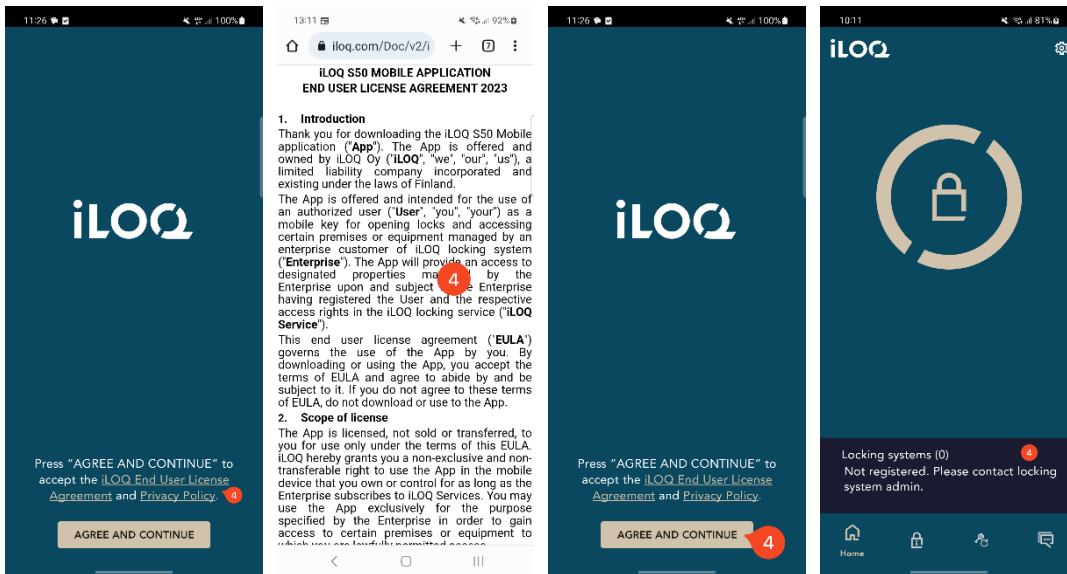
11:26 100%

iLOQ

Press "AGREE AND CONTINUE" to accept the iLOQ End User License Agreement and Privacy Policy. 4

AGREE AND CONTINUE

13:11 92%

iloq.com/Doc/v2/i

7

iLOQ S50 MOBILE APPLICATION
END USER LICENSE AGREEMENT 2023

1. Introduction
Thank you for downloading the iLOQ S50 Mobile application ("**App**"). The App is offered and owned by iLOQ Oy ("**iLOQ**", "we", "our", "us"), a limited liability company incorporated and existing under the laws of Finland.
The App is offered and intended for the use of an authorized user ("**User**", "you", "your") as a mobile key for opening locks and accessing certain premises or equipment managed by an enterprise customer of iLOQ locking system ("**Enterprise**"). The App will provide an access to designated properties ma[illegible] by the Enterprise upon and subject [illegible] Enterprise having registered the User and the respective access rights in the iLOQ locking service ("**iLOQ Service**").
This end user license agreement ('**EULA**') governs the use of the App by you. By downloading or using the App, you accept the terms of EULA and agree to abide by and be subject to it. If you do not agree to these terms of EULA, do not download or use to the App.
2. Scope of license
The App is licensed, not sold or transferred, to you for use only under the terms of this EULA. iLOQ hereby grants you a non-exclusive and non-transferable right to use the App in the mobile device that you own or control for as long as the Enterprise subscribes to iLOQ Services. You may use the App exclusively for the purpose specified by the Enterprise in order to gain access to certain premises or equipment to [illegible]

4

11:26 100%

iLOQ

Press "AGREE AND CONTINUE" to accept the iLOQ End User License Agreement and Privacy Policy.

AGREE AND CONTINUE 4

10:11 81%

iLOQ

Locking systems (0) 4
Not registered. Please contact locking system admin.

Home